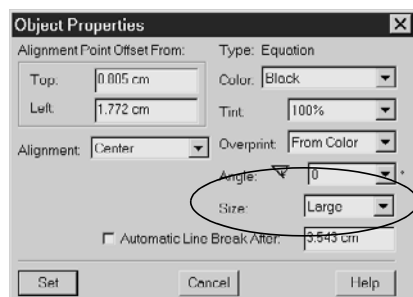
Object Properties

Alignment Point Offset From:

Top: 0.005 cm

Left: 1.772 cm

Alignment: Center

Type: Equation

Color: Black

Tint: 100%

Overprint: From Color

Angle: 0 °

Size: Large

Automatic Line Break After: 3.543 cm

Set

Cancel

Help